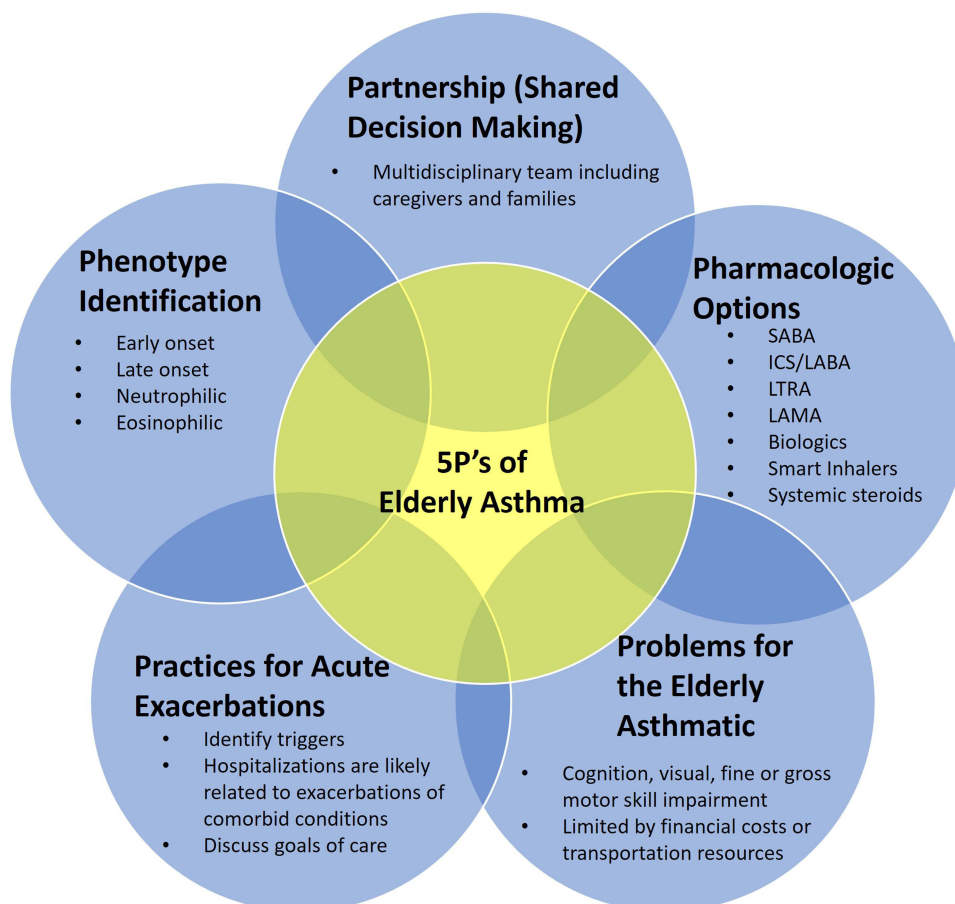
Partnership (Shared Decision Making)

- Multidisciplinary team including caregivers and families

Phenotype Identification

- Early onset
- Late onset
- Neutrophilic
- Eosinophilic

Pharmacologic Options

- SABA
- ICS/LABA
- LTRA
- LAMA
- Biologics
- Smart Inhalers
- Systemic steroids

5P's of Elderly Asthma

Practices for Acute Exacerbations

- Identify triggers
- Hospitalizations are likely related to exacerbations of comorbid conditions
- Discuss goals of care

Problems for the Elderly Asthmatic

- Cognition, visual, fine or gross motor skill impairment
- Limited by financial costs or transportation resources